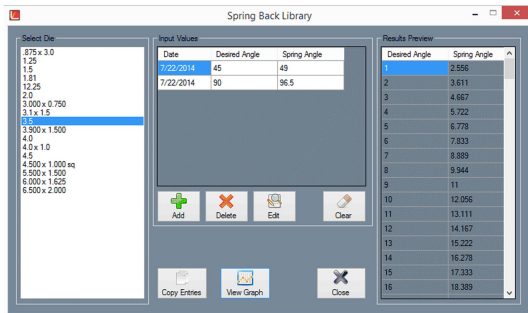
Spring Back Library

Select Die
.875 x 3.0
1.25
1.5
1.81
12.25
2.0
3.000 x 0.750
3.1 x 1.5
3.5
3.900 x 1.500
4.0
4.0 x 1.0
4.5
4.500 x 1.000 sq
5.500 x 1.500
6.000 x 1.625
6.500 x 2.000

Input Values

| Date | Desired Angle | Spring Angle |
|---|---|---|
| 7/22/2014 | 45 | 49 |
| 7/22/2014 | 90 | 96.5 |

Add
Delete
Edit
Clear

Copy Entries
View Graph
Close

Results Preview

| Desired Angle | Spring Angle |
|---|---|
| 1 | 2.556 |
| 2 | 3.611 |
| 3 | 4.667 |
| 4 | 5.722 |
| 5 | 6.778 |
| 6 | 7.833 |
| 7 | 8.889 |
| 8 | 9.944 |
| 9 | 11 |
| 10 | 12.056 |
| 11 | 13.111 |
| 12 | 14.167 |
| 13 | 15.222 |
| 14 | 16.278 |
| 15 | 17.333 |
| 16 | 18.389 |